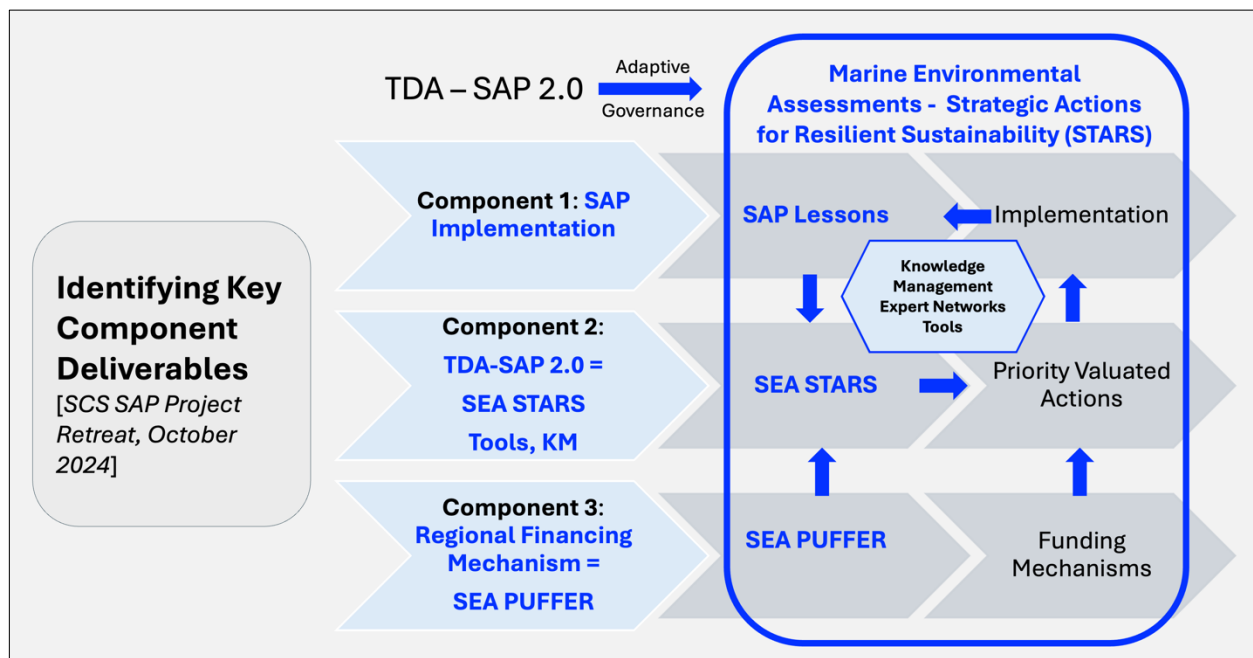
TDA – SAP 2.0

Adaptive Governance

Marine Environmental Assessments - Strategic Actions for Resilient Sustainability (STARS)

Identifying Key Component Deliverables [SCS SAP Project Retreat, October 2024]

Component 1: SAP Implementation

SAP Lessons

Implementation

Knowledge Management Expert Networks Tools

Component 2: TDA-SAP 2.0 = SEA STARS Tools, KM

SEA STARS

Priority Valuated Actions

Component 3: Regional Financing Mechanism = SEA PUFFER

SEA PUFFER

Funding Mechanisms